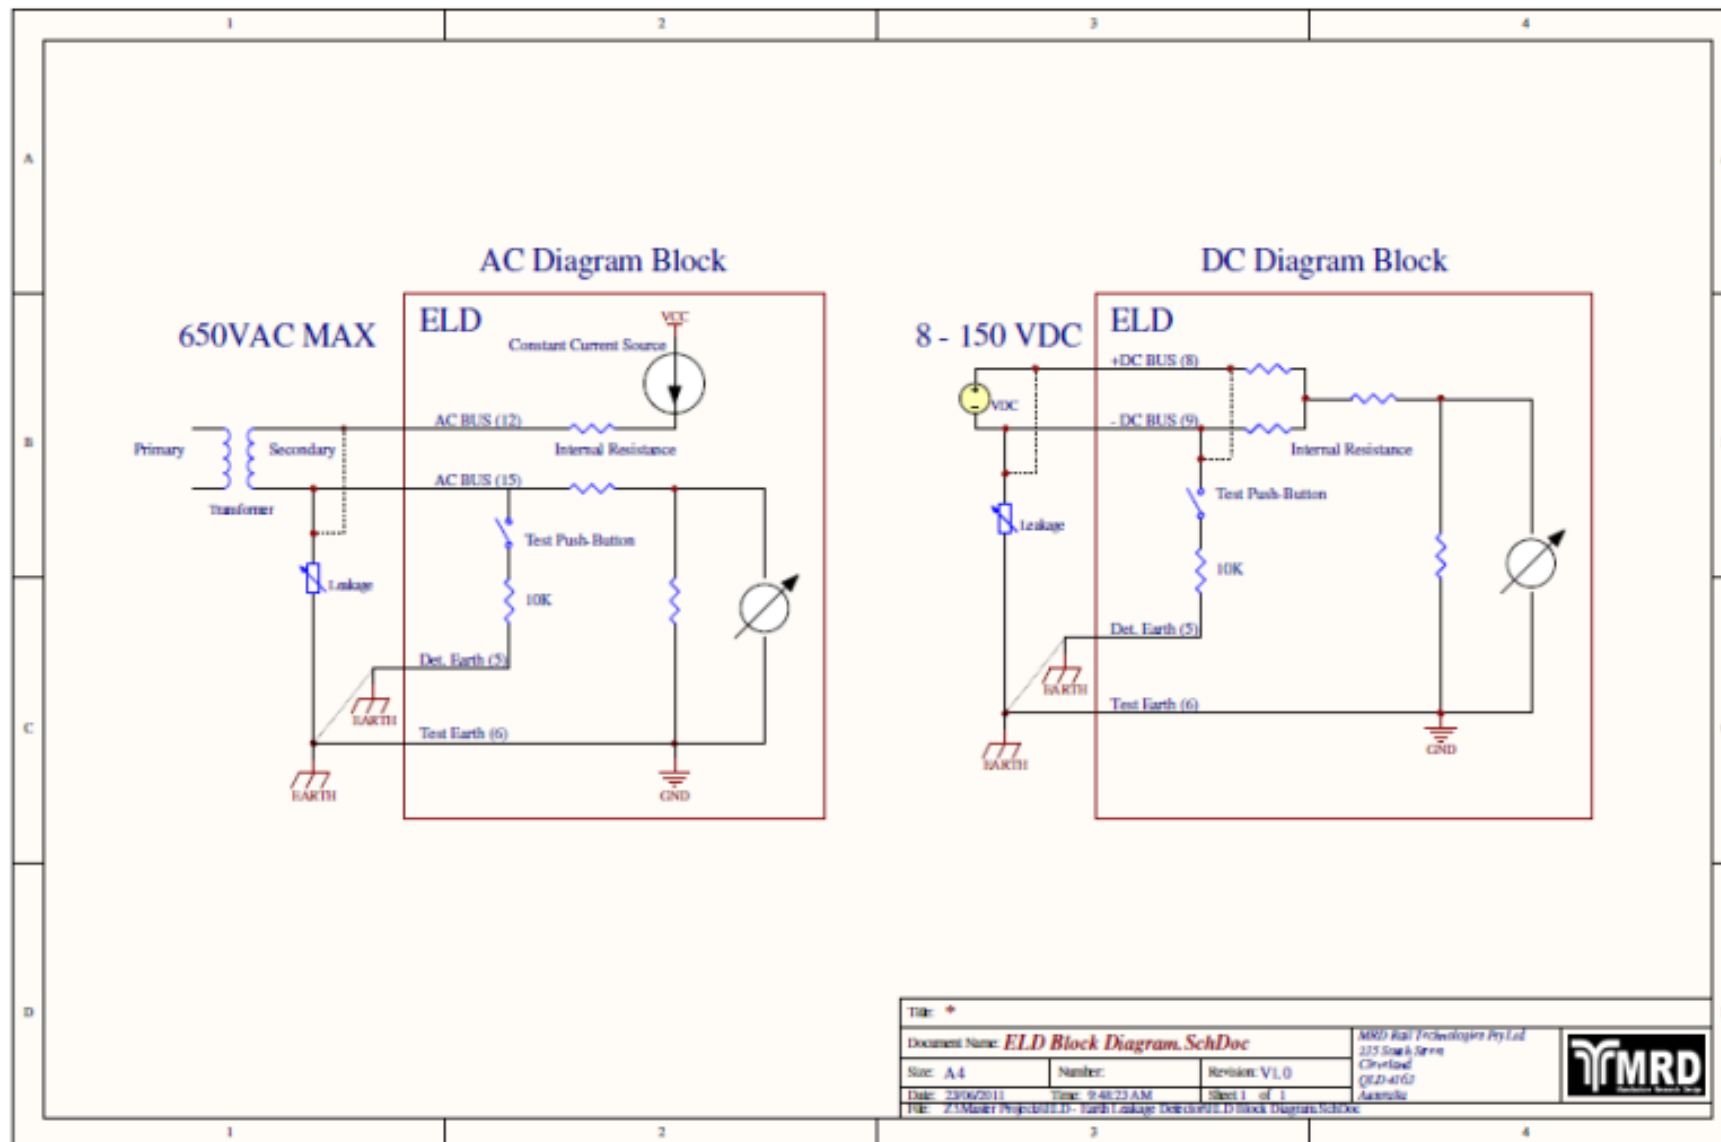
1 2 3 4

A

B

C

D

AC Diagram Block

650VAC MAX

ELD

VCC

Constant Current Source

AC BUS (12)

Internal Resistance

Primary

Secondary

Transformer

AC BUS (15)

Test Push-Button

Leakage

10K

Det. Earth (5)

EARTH

Test Earth (6)

EARTH

GND

DC Diagram Block

8 - 150 VDC

ELD

+DC BUS (8)

VDC

- DC BUS (9)

Internal Resistance

Test Push-Button

Leakage

10K

Det. Earth (5)

EARTH

Test Earth (6)

GND

EARTH

| Title: * | | | |
|---|---|---|---|
| Document Name: ELD Block Diagram.SchDoc | | | MRD Rail Technologies Pty Ltd 225 South Street Cleveland QLD 4163 Australia |
| Size: A4 | Number: | Revision: V1.0 | |
| Date: 23/06/2011 | Time: 9:48:23 AM | Sheet 1 of 1 | |
| File: Z:\Master Projects\ELD - Earth Leakage Detector\ELD Block Diagram.SchDoc | | | |

MRD

1 2 3 4